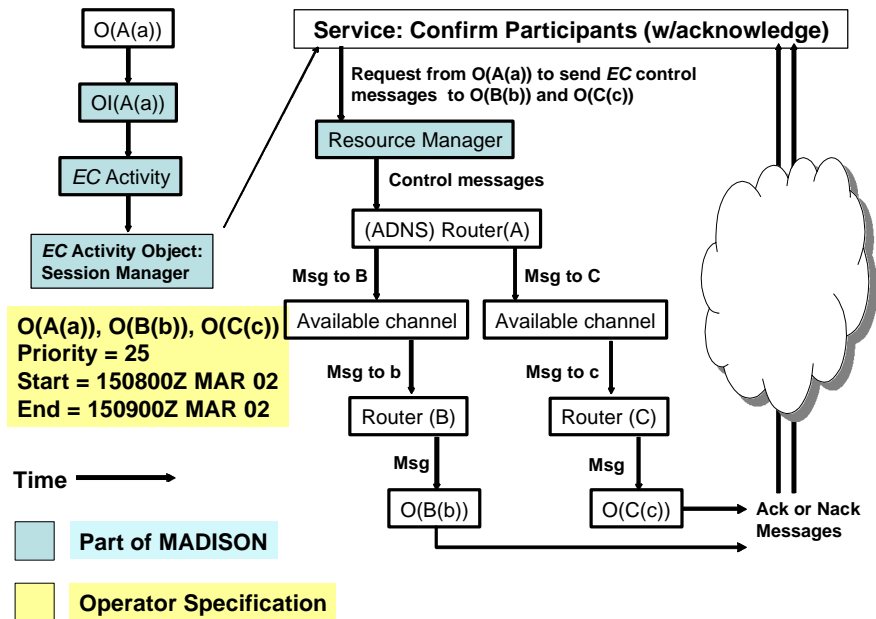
O(A(a))

OI(A(a))

*EC* Activity

*EC* Activity Object: Session Manager

O(A(a)), O(B(b)), O(C(c))
Priority = 25
Start = 150800Z MAR 02
End = 150900Z MAR 02

Time

Part of MADISON

Operator Specification

Service: Confirm Participants (w/acknowledge)

Request from O(A(a)) to send *EC* control messages to O(B(b)) and O(C(c))

Resource Manager

Control messages

(ADNS) Router(A)

Msg to B

Msg to C

Available channel

Available channel

Msg to b

Msg to c

Router (B)

Router (C)

Msg

Msg

O(B(b))

O(C(c))

Ack or Nack Messages